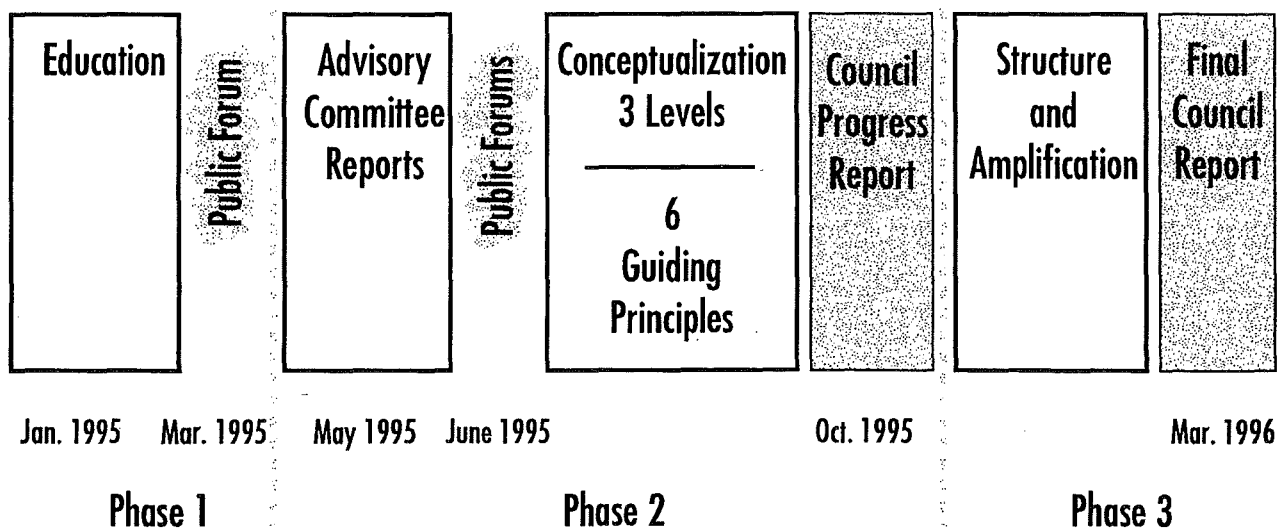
Education

Public Forum

Advisory Committee Reports

Public Forums

Conceptualization 3 Levels

6 Guiding Principles

Council Progress Report

Structure and Amplification

Final Council Report

Jan. 1995 Mar. 1995 May 1995 June 1995 Oct. 1995 Mar. 1996

Phase 1

Phase 2

Phase 3